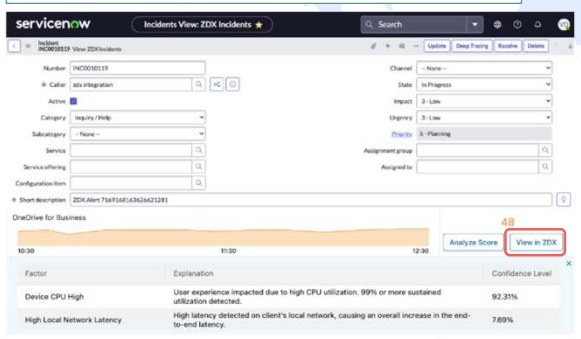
servicenow

Incidents View: ZDX Incidents ★

Search

Incident INC0010119 View: ZDX Incidents

Update Deep Tracing Resolve Delete

Number INC0010119

* Caller zdx integration

Active

Category Inquiry / Help

Subcategory -- None --

Service

Service offering

Configuration item

* Short description ZDX Alert 7169168163626621281

Channel -- None --

State In Progress

Impact 3 - Low

Urgency 3 - Low

Priority 5 - Planning

Assignment group

Assigned to

OneDrive for Business

48

10:30

11:30

12:30

Analyze Score

View in ZDX

| Factor | Explanation | Confidence Level |
|---|---|---|
| Device CPU High | User experience impacted due to high CPU utilization. 99% or more sustained utilization detected. | 92.31% |
| High Local Network Latency | High latency detected on client's local network, causing an overall increase in the end-to-end latency. | 7.69% |